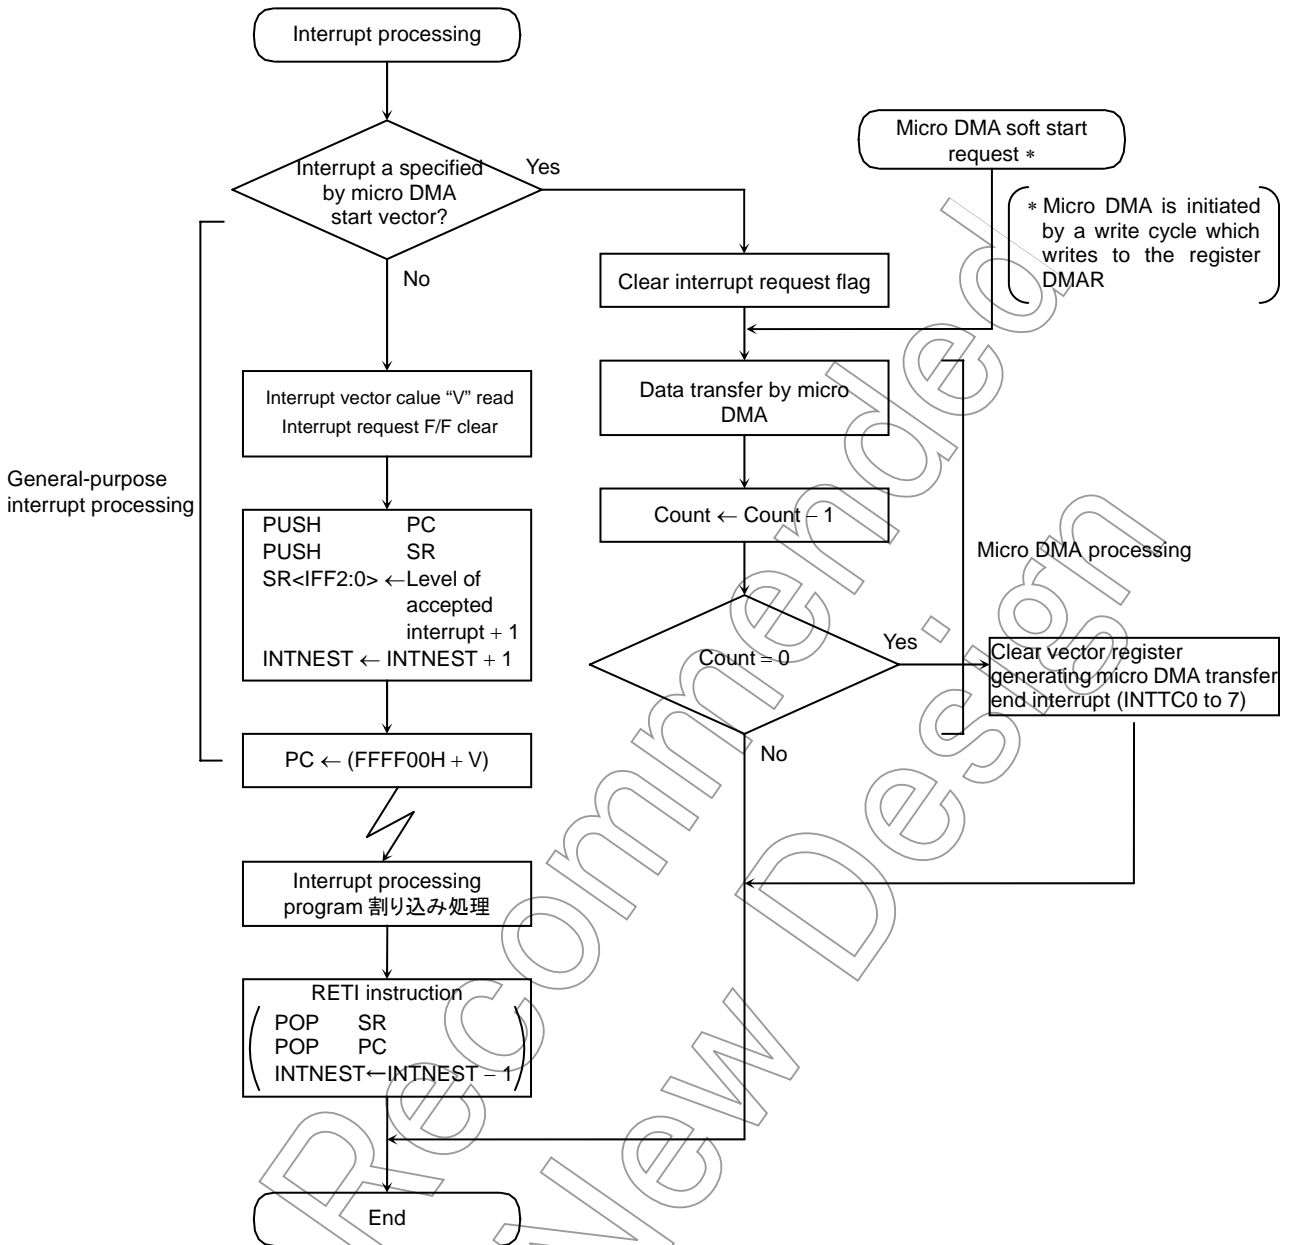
Interrupt processing

Interrupt a specified by micro DMA start vector?

Yes

No

Micro DMA soft start request ∗

∗ Micro DMA is initiated by a write cycle which writes to the register DMAR

Clear interrupt request flag

Interrupt vector calue "V" read
Interrupt request F/F clear

Data transfer by micro DMA

General-purpose interrupt processing

Count ← Count − 1

PUSH PC
PUSH SR
SR<IFF2:0> ← Level of accepted interrupt + 1
INTNEST ← INTNEST + 1

Micro DMA processing

Count = 0

Yes

Clear vector register generating micro DMA transfer end interrupt (INTTC0 to 7)

No

PC ← (FFFF00H + V)

Interrupt processing program 割り込み処理

RETI instruction
POP SR
POP PC
INTNEST←INTNEST − 1

End

Not Recommended for New Design